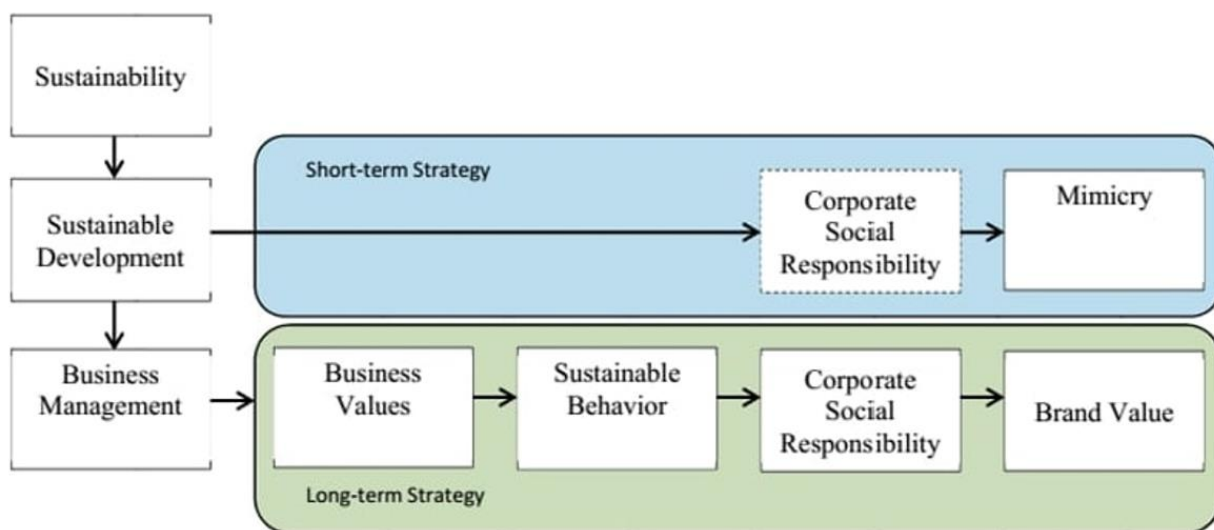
Sustainability

Sustainable Development

Business Management

Short-term Strategy

Corporate Social Responsibility

Mimicry

Business Values

Sustainable Behavior

Corporate Social Responsibility

Brand Value

Long-term Strategy